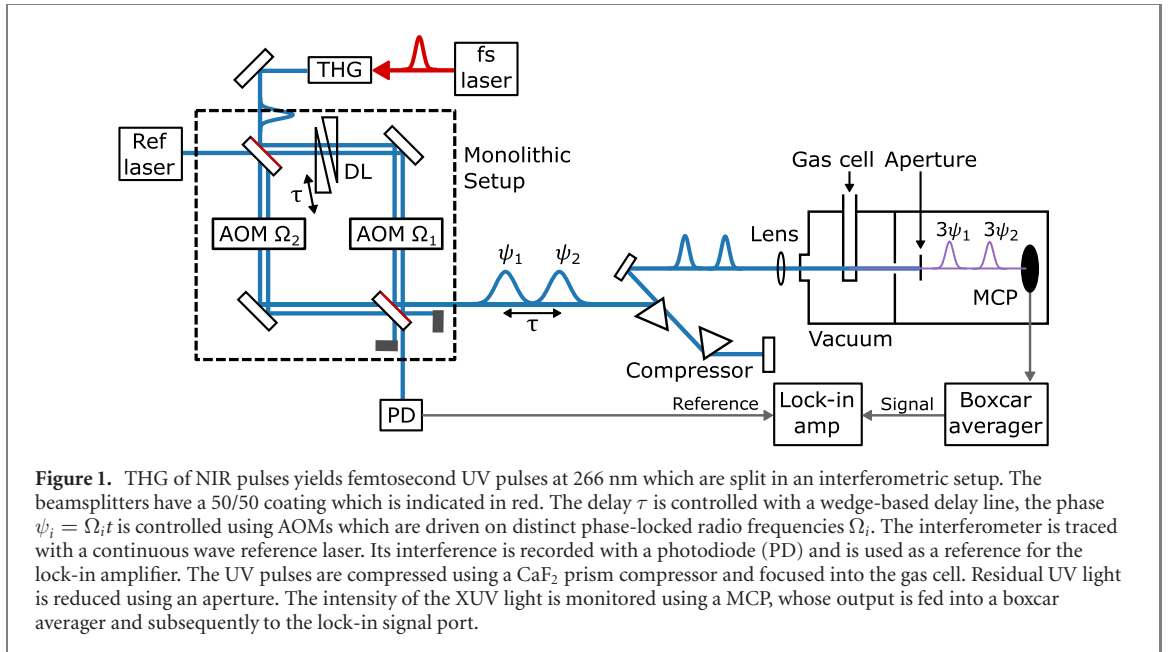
THG

fs laser

Ref laser

DL

τ

Monolithic Setup

AOM $\Omega_2$

AOM $\Omega_1$

$\psi_1$ $\psi_2$

τ

Gas cell

Aperture

Lens

$3\psi_1$ $3\psi_2$

MCP

Vacuum

Compressor

PD

Reference

Lock-in amp

Signal

Boxcar averager

**Figure 1.** THG of NIR pulses yields femtosecond UV pulses at 266 nm which are split in an interferometric setup. The beamsplitters have a 50/50 coating which is indicated in red. The delay $\tau$ is controlled with a wedge-based delay line, the phase $\psi_i = \Omega_i t$ is controlled using AOMs which are driven on distinct phase-locked radio frequencies $\Omega_i$. The interferometer is traced with a continuous wave reference laser. Its interference is recorded with a photodiode (PD) and is used as a reference for the lock-in amplifier. The UV pulses are compressed using a $CaF_2$ prism compressor and focused into the gas cell. Residual UV light is reduced using an aperture. The intensity of the XUV light is monitored using a MCP, whose output is fed into a boxcar averager and subsequently to the lock-in signal port.